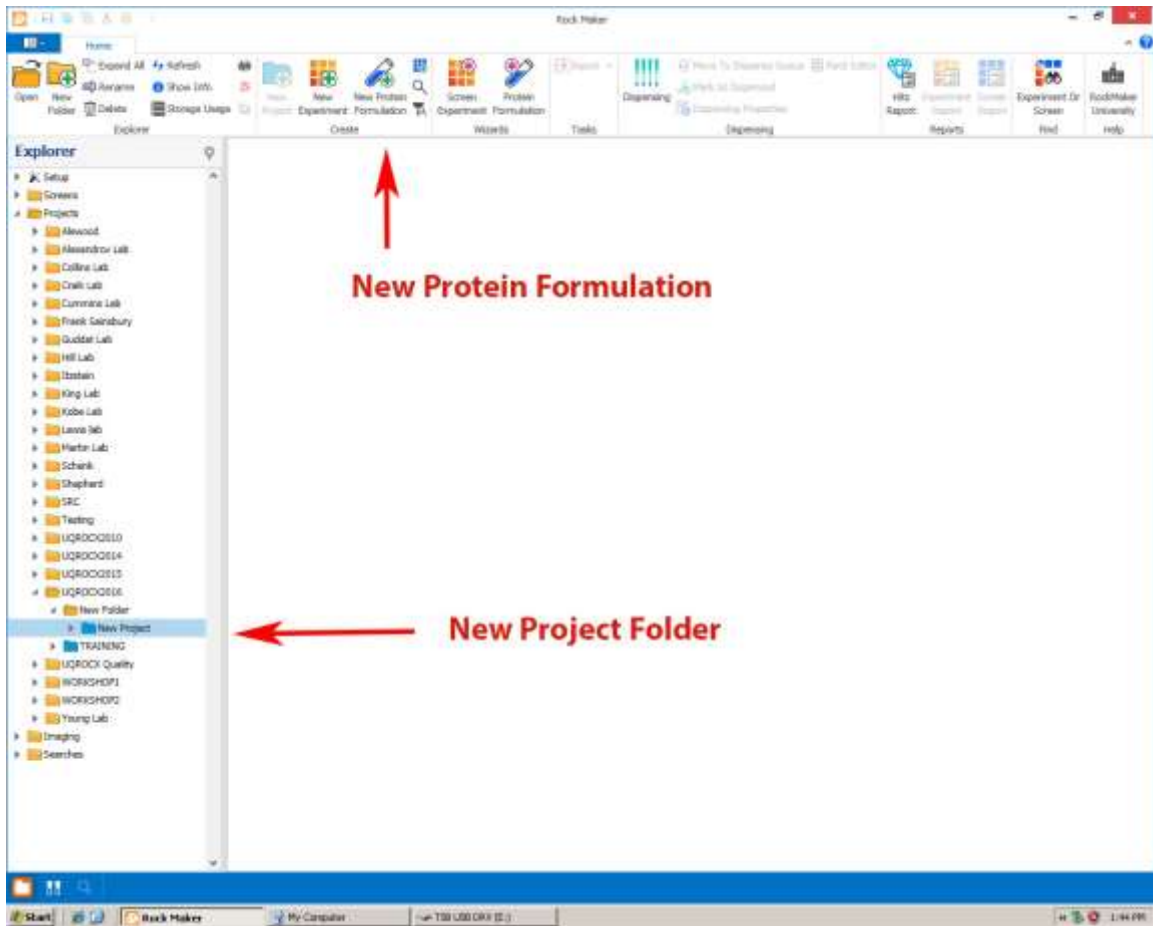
Rock Maker

Home

Open
New Folder
Expand All
Rename
Delete
Refresh
Show Info
Storage Usage
Explorer

New Project
New Experiment
New Protein Formulation
Create

Screen Experiment
Protein Formulation
Wizards

Import
Tasks

Dispensing
Move To Dispense Queue
Mark As Dispensed
Dispensing Properties
Plate Editor
Dispensing

Hits Report
Experiment Report
Screen Report
Reports

Experiment Or Screen
Find

RockMaker University
Help

Explorer

Setup
Screens
Projects
Atwood
Alexandrov Lab
Collins Lab
Craik Lab
Cummins Lab
Frank Sainsbury
Guddat Lab
Hill Lab
Itzstein
King Lab
Kobe Lab
Lewis lab
Martin Lab
Schenk
Shepherd
SRC
Testing
UQROCX0010
UQROCX0014
UQROCX0015
UQROCX0016
New Folder
New Project
TRAINING
UQROCX Quality
WORKSHOP1
WORKSHOP2
Young Lab
Imaging
Searches

New Protein Formulation

New Project Folder

Start
Rock Maker
My Computer
TSB USB DRV (E:)
1:44 PM